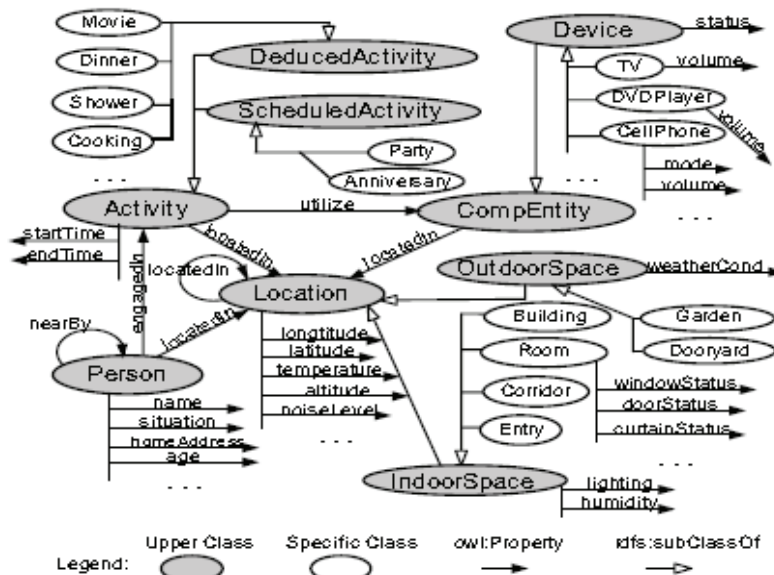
Movie
Dinner
Shower
Cooking
. . .
DeducedActivity
ScheduledActivity
Party
Anniversary
Device
status
TV
volume
DVDPlayer
volume
CellPhone
mode
volume
. . .
. . .
Activity
utilize
CompEntity
startTime
endTime
locatedIn
engagedIn
locatedIn
locatedIn
Location
OutdoorSpace
weatherCond
nearBy
locatedIn
Building
Garden
Room
Dooryard
Person
longtitude
latitude
temperature
altitude
noiseLevel
. . .
Corridor
windowStatus
doorStatus
Entry
curtainStatus
name
situation
homeAddress
age
. . .
. . .
IndoorSpace
lighting
humidity
Legend:
Upper Class
Specific Class
owl:Property
rdfs:subClassOf